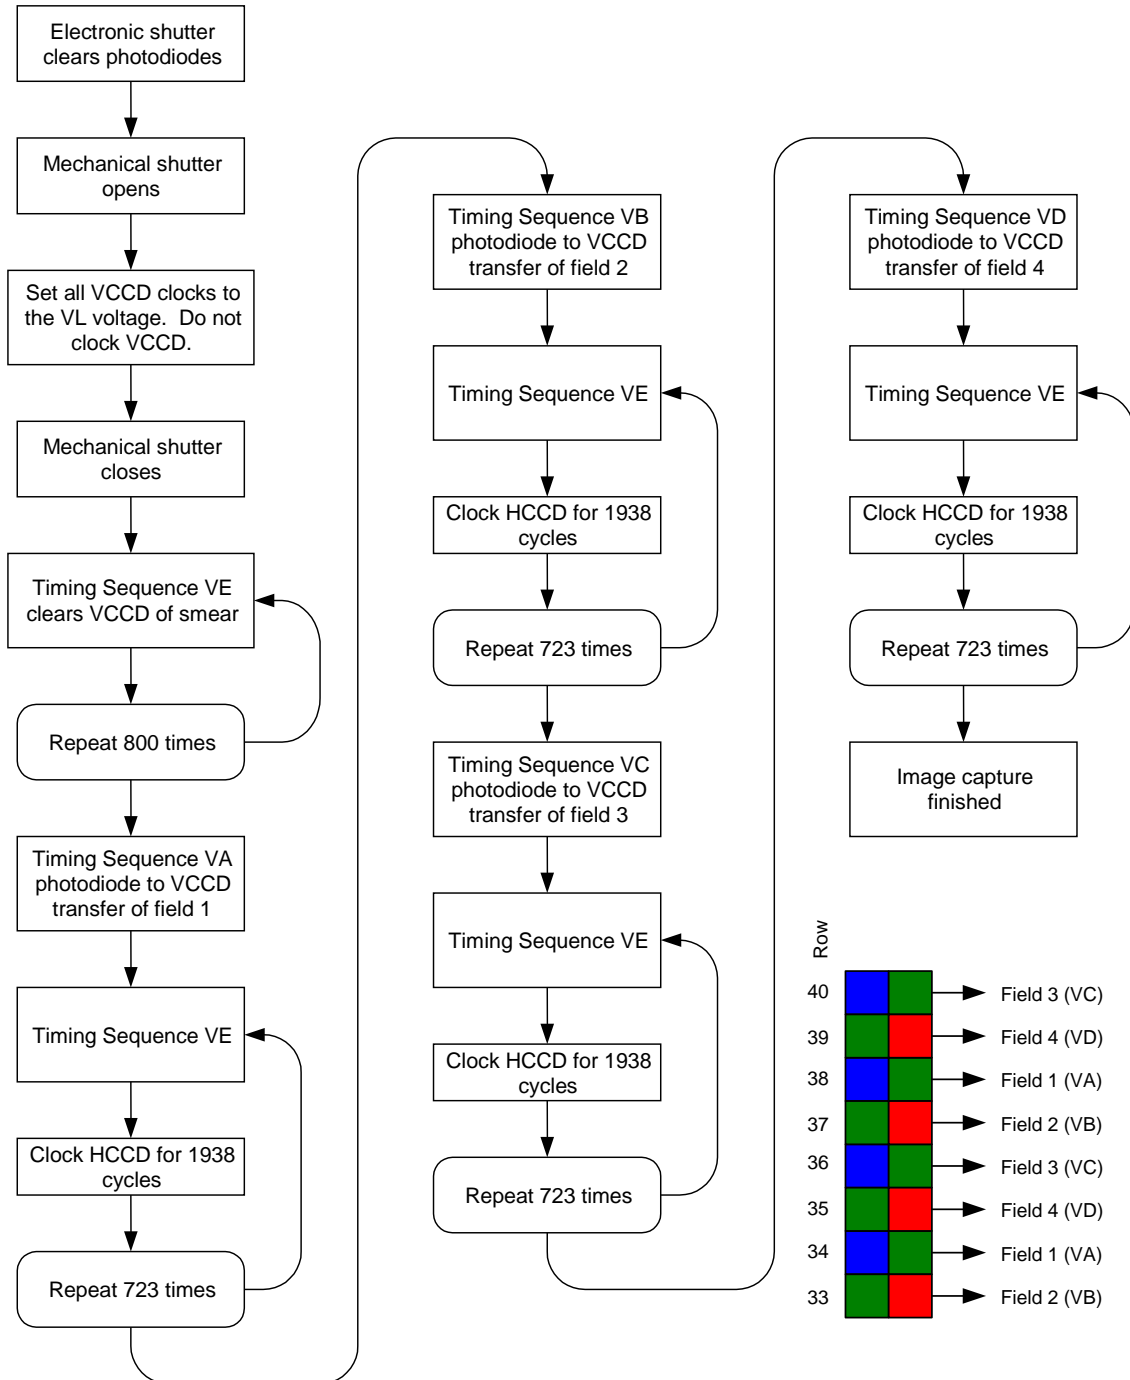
Electronic shutter clears photodiodes

Mechanical shutter opens

Set all VCCD clocks to the VL voltage. Do not clock VCCD.

Mechanical shutter closes

Timing Sequence VE clears VCCD of smear

Repeat 800 times

Timing Sequence VA photodiode to VCCD transfer of field 1

Timing Sequence VE

Clock HCCD for 1938 cycles

Repeat 723 times

Timing Sequence VB photodiode to VCCD transfer of field 2

Timing Sequence VE

Clock HCCD for 1938 cycles

Repeat 723 times

Timing Sequence VC photodiode to VCCD transfer of field 3

Timing Sequence VE

Clock HCCD for 1938 cycles

Repeat 723 times

Timing Sequence VD photodiode to VCCD transfer of field 4

Timing Sequence VE

Clock HCCD for 1938 cycles

Repeat 723 times

Image capture finished

Row
40 Field 3 (VC)
39 Field 4 (VD)
38 Field 1 (VA)
37 Field 2 (VB)
36 Field 3 (VC)
35 Field 4 (VD)
34 Field 1 (VA)
33 Field 2 (VB)